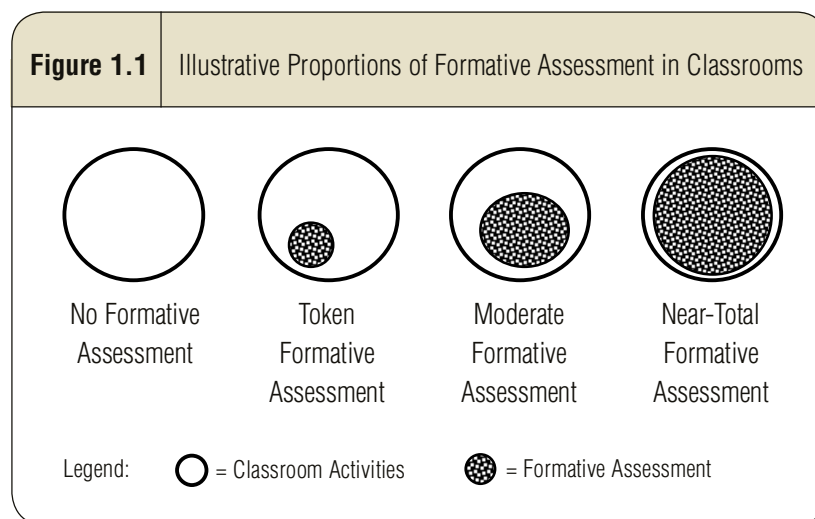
**Figure 1.1** Illustrative Proportions of Formative Assessment in Classrooms

No Formative Assessment

Token Formative Assessment

Moderate Formative Assessment

Near-Total Formative Assessment

Legend: = Classroom Activities = Formative Assessment